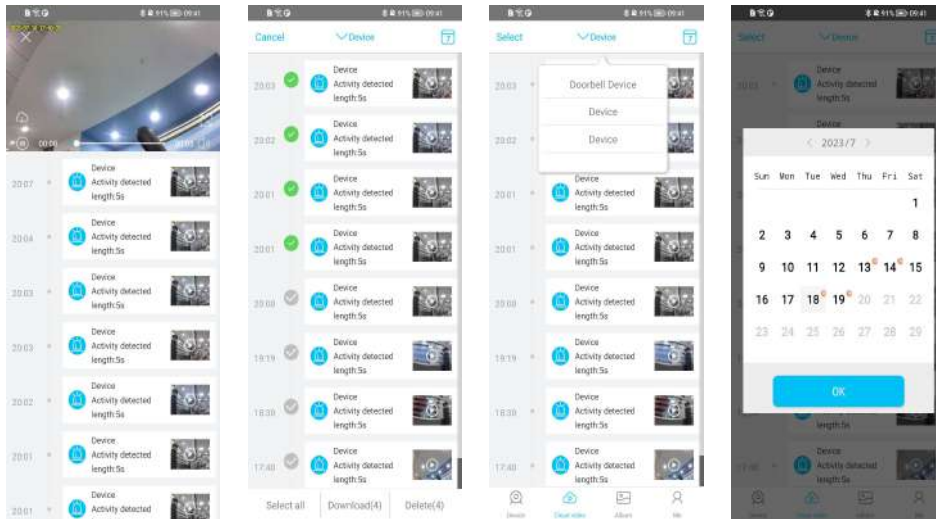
91% 09:41

00:00

20:07 Device Activity detected length:5s

20:04 Device Activity detected length:5s

20:03 Device Activity detected length:5s

20:03 Device Activity detected length:5s

20:02 Device Activity detected length:5s

20:01 Device Activity detected length:5s

20:01 Device Activity detected

91% 09:41

Cancel Device

20:03 Device Activity detected length:5s

20:02 Device Activity detected length:5s

20:01 Device Activity detected length:5s

20:01 Device Activity detected length:5s

20:00 Device Activity detected length:5s

19:19 Device Activity detected length:5s

18:39 Device Activity detected length:5s

17:40 Device Activity detected length:5s

Select all Download(4) Delete(4)

91% 09:41

Select Device

Doorbell Device

Device

Device

20:03

20:02

20:01 Device Activity detected length:5s

20:01 Device Activity detected length:5s

20:00 Device Activity detected length:5s

19:19 Device Activity detected length:5s

18:39 Device Activity detected length:5s

17:40 Device Activity detected length:5s

Device Cloud video Album Me

91% 09:41

Select Device

< 2023/7 >

| Sun | Mon | Tue | Wed | Thu | Fri | Sat |
|---|---|---|---|---|---|---|
| | | | | | | 1 |
| 2 | 3 | 4 | 5 | 6 | 7 | 8 |
| 9 | 10 | 11 | 12 | 13 | 14 | 15 |
| 16 | 17 | 18 | 19 | 20 | 21 | 22 |
| 23 | 24 | 25 | 26 | 27 | 28 | 29 |

OK

17:40 Device Activity detected length:5s

Device Cloud video Album Me